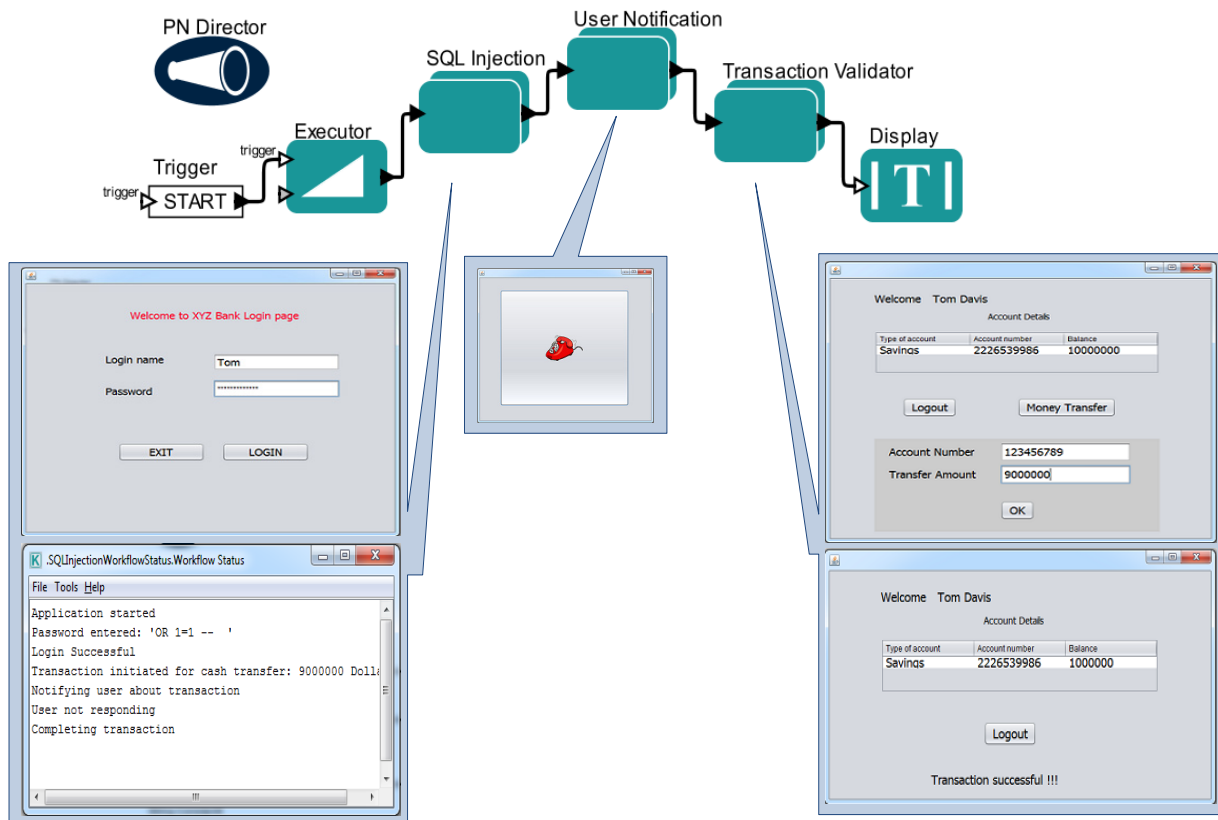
PN Director

User Notification

SQL Injection

Transaction Validator

Executor

Display

trigger

Trigger

trigger

START

T

Welcome to XYZ Bank Login page

Login name
Tom

Password
**************

EXIT
LOGIN

.SQLInjectionWorkflowStatus.Workflow Status

File Tools Help

Application started
Password entered: 'OR 1=1 -- '
Login Successful
Transaction initiated for cash transfer: 9000000 Dolla
Notifying user about transaction
User not responding
Completing transaction

Welcome Tom Davis

Account Details

| Type of account | Account number | Balance |
|---|---|---|
| Savings | 2226539986 | 10000000 |

Logout
Money Transfer

Account Number
123456789

Transfer Amount
9000000

OK

Welcome Tom Davis

Account Details

| Type of account | Account number | Balance |
|---|---|---|
| Savings | 2226539986 | 1000000 |

Logout

Transaction successful !!!